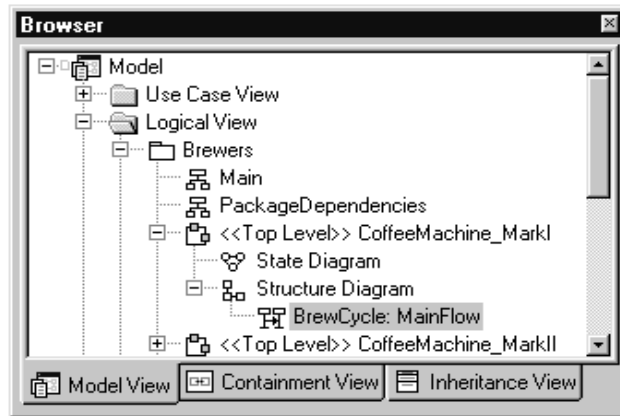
Browser

Model
Use Case View
Logical View
Brewers
Main
PackageDependencies
<<Top Level>> CoffeeMachine_MarkI
State Diagram
Structure Diagram
BrewCycle: MainFlow
<<Top Level>> CoffeeMachine_MarkII

Model View | Containment View | Inheritance View